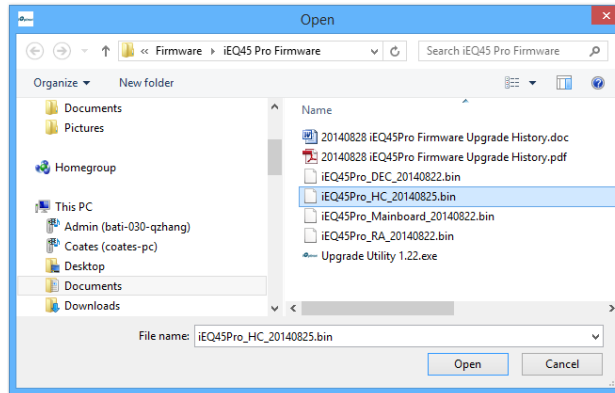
Open

« Firmware › iEQ45 Pro Firmware

Search iEQ45 Pro Firmware

Organize ▾

New folder

Documents
Pictures
Homegroup
This PC
Admin (bati-030-qzhang)
Coates (coates-pc)
Desktop
Documents
Downloads

Name

20140828 iEQ45Pro Firmware Upgrade History.doc
20140828 iEQ45Pro Firmware Upgrade History.pdf
iEQ45Pro_DEC_20140822.bin
iEQ45Pro_HC_20140825.bin
iEQ45Pro_Mainboard_20140822.bin
iEQ45Pro_RA_20140822.bin
Upgrade Utility 1.22.exe

File name: iEQ45Pro_HC_20140825.bin

Open

Cancel